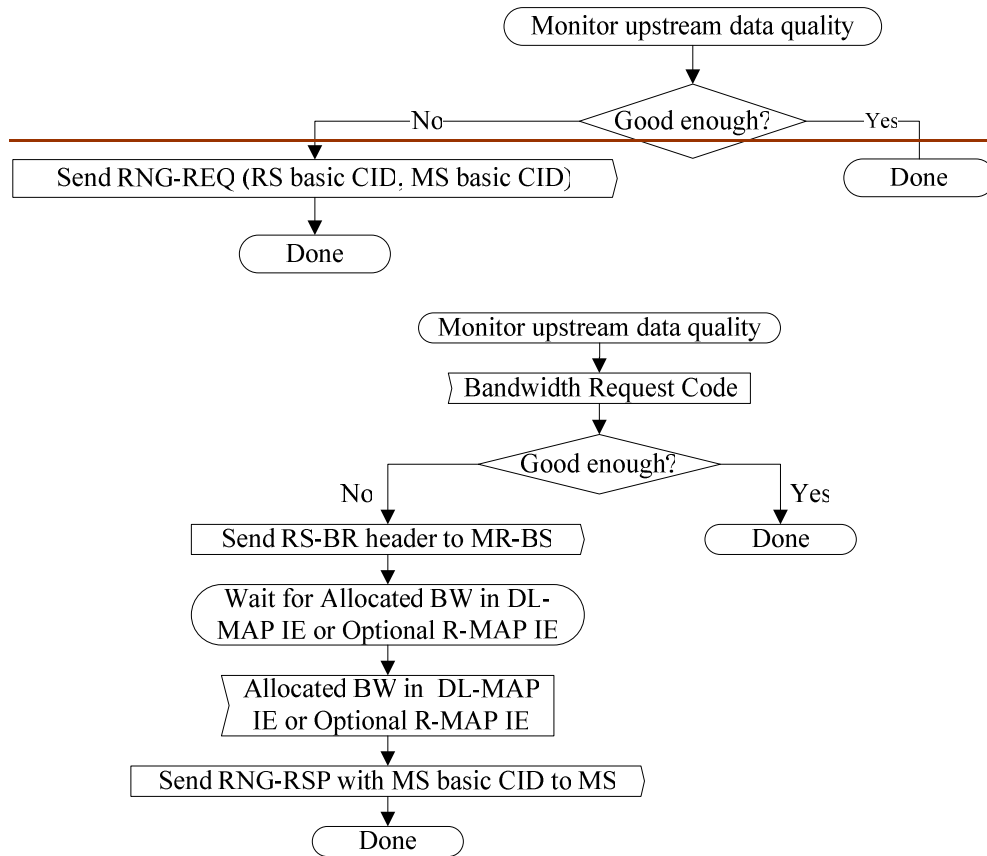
Monitor upstream data quality

Good enough?

No

Yes

Send RNG-REQ (RS basic CID, MS basic CID)

Done

Done

Monitor upstream data quality

Bandwidth Request Code

Good enough?

No

Yes

Send RS-BR header to MR-BS

Done

Wait for Allocated BW in DL-MAP IE or Optional R-MAP IE

Allocated BW in DL-MAP IE or Optional R-MAP IE

Send RNG-RSP with MS basic CID to MS

Done